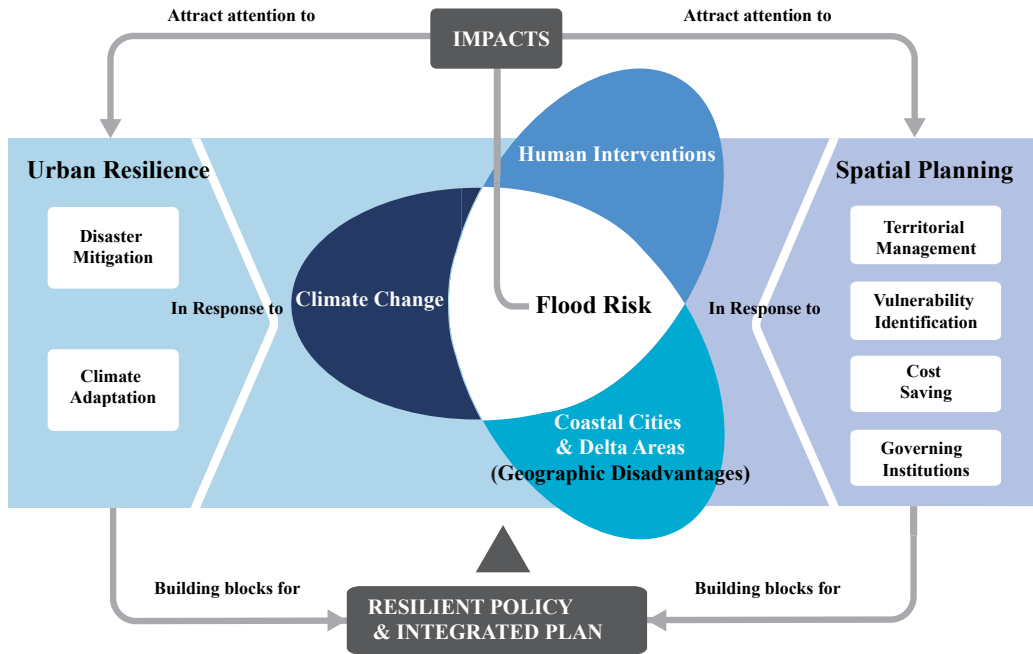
Attract attention to

IMPACTS

Attract attention to

Urban Resilience

Disaster Mitigation

Climate Adaptation

In Response to

Human Interventions

Climate Change

Flood Risk

Coastal Cities & Delta Areas (Geographic Disadvantages)

In Response to

Spatial Planning

Territorial Management

Vulnerability Identification

Cost Saving

Governing Institutions

Building blocks for

RESILIENT POLICY & INTEGRATED PLAN

Building blocks for